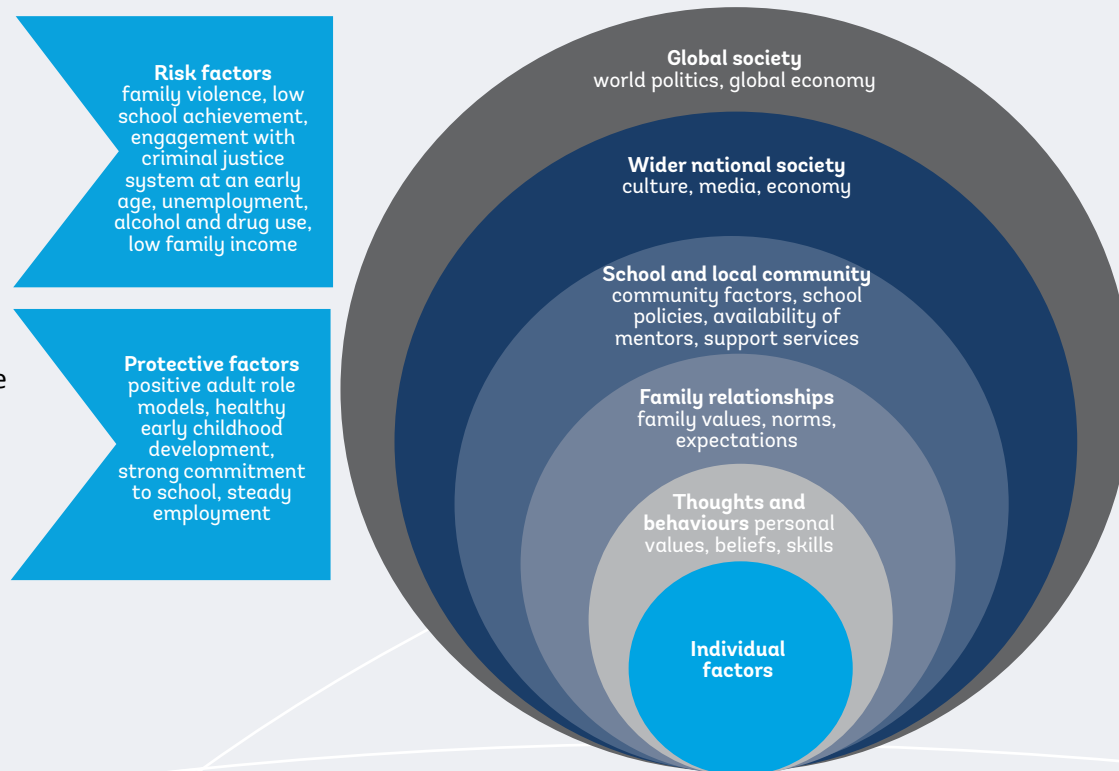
Risk factors
family violence, low school achievement, engagement with criminal justice system at an early age, unemployment, alcohol and drug use, low family income

Protective factors
positive adult role models, healthy early childhood development, strong commitment to school, steady employment

e

Global society
world politics, global economy

Wider national society
culture, media, economy

School and local community
community factors, school policies, availability of mentors, support services

Family relationships
family values, norms, expectations

Thoughts and behaviours personal values, beliefs, skills

Individual factors